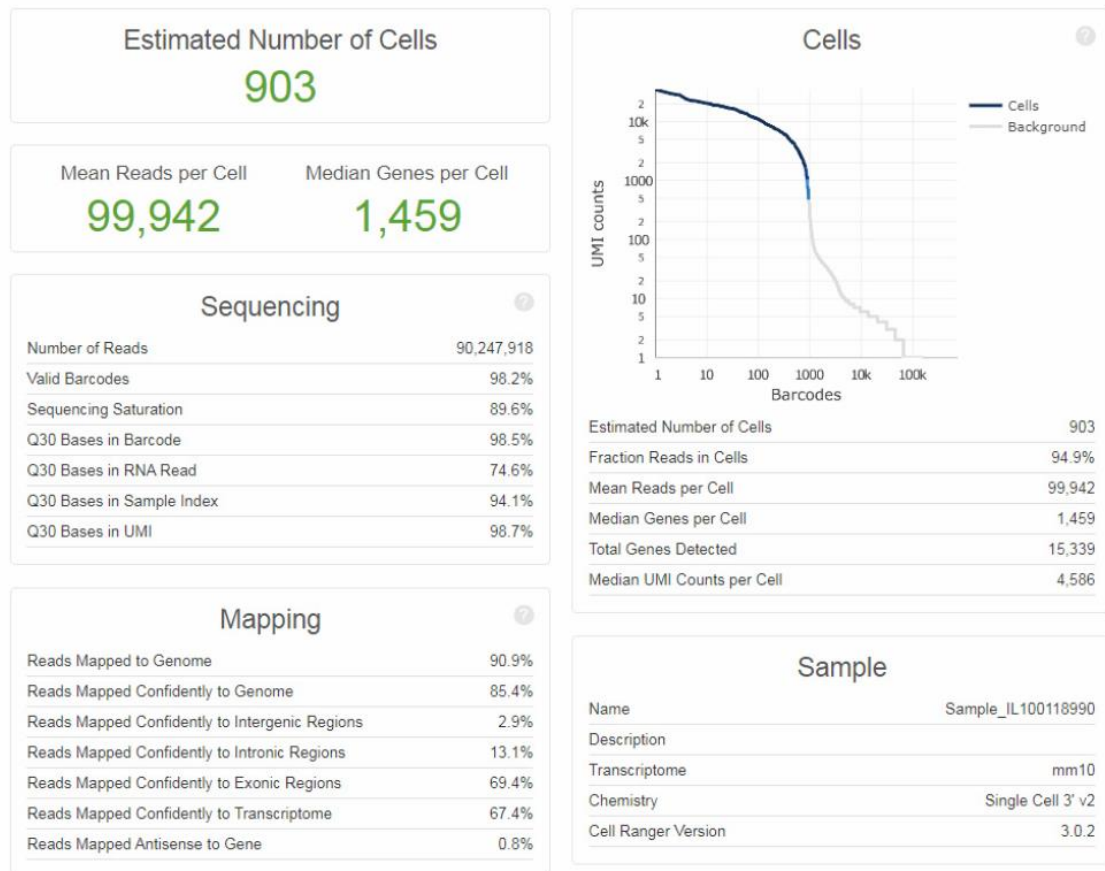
Estimated Number of Cells
903

Mean Reads per Cell
99,942

Median Genes per Cell
1,459

Sequencing

| | |
|---|---|
| Number of Reads | 90,247,918 |
| Valid Barcodes | 98.2% |
| Sequencing Saturation | 89.6% |
| Q30 Bases in Barcode | 98.5% |
| Q30 Bases in RNA Read | 74.6% |
| Q30 Bases in Sample Index | 94.1% |
| Q30 Bases in UMI | 98.7% |

Mapping

| | |
|---|---|
| Reads Mapped to Genome | 90.9% |
| Reads Mapped Confidently to Genome | 85.4% |
| Reads Mapped Confidently to Intergenic Regions | 2.9% |
| Reads Mapped Confidently to Intronic Regions | 13.1% |
| Reads Mapped Confidently to Exonic Regions | 69.4% |
| Reads Mapped Confidently to Transcriptome | 67.4% |
| Reads Mapped Antisense to Gene | 0.8% |

Cells

Cells
Background

UMI counts
2
10k
5
2
1000
5
2
100
5
2
10
5
2
1
1 10 100 1000 10k 100k
Barcodes

| | |
|---|---|
| Estimated Number of Cells | 903 |
| Fraction Reads in Cells | 94.9% |
| Mean Reads per Cell | 99,942 |
| Median Genes per Cell | 1,459 |
| Total Genes Detected | 15,339 |
| Median UMI Counts per Cell | 4,586 |

Sample

| | |
|---|---|
| Name | Sample_IL100118990 |
| Description | |
| Transcriptome | mm10 |
| Chemistry | Single Cell 3' v2 |
| Cell Ranger Version | 3.0.2 |